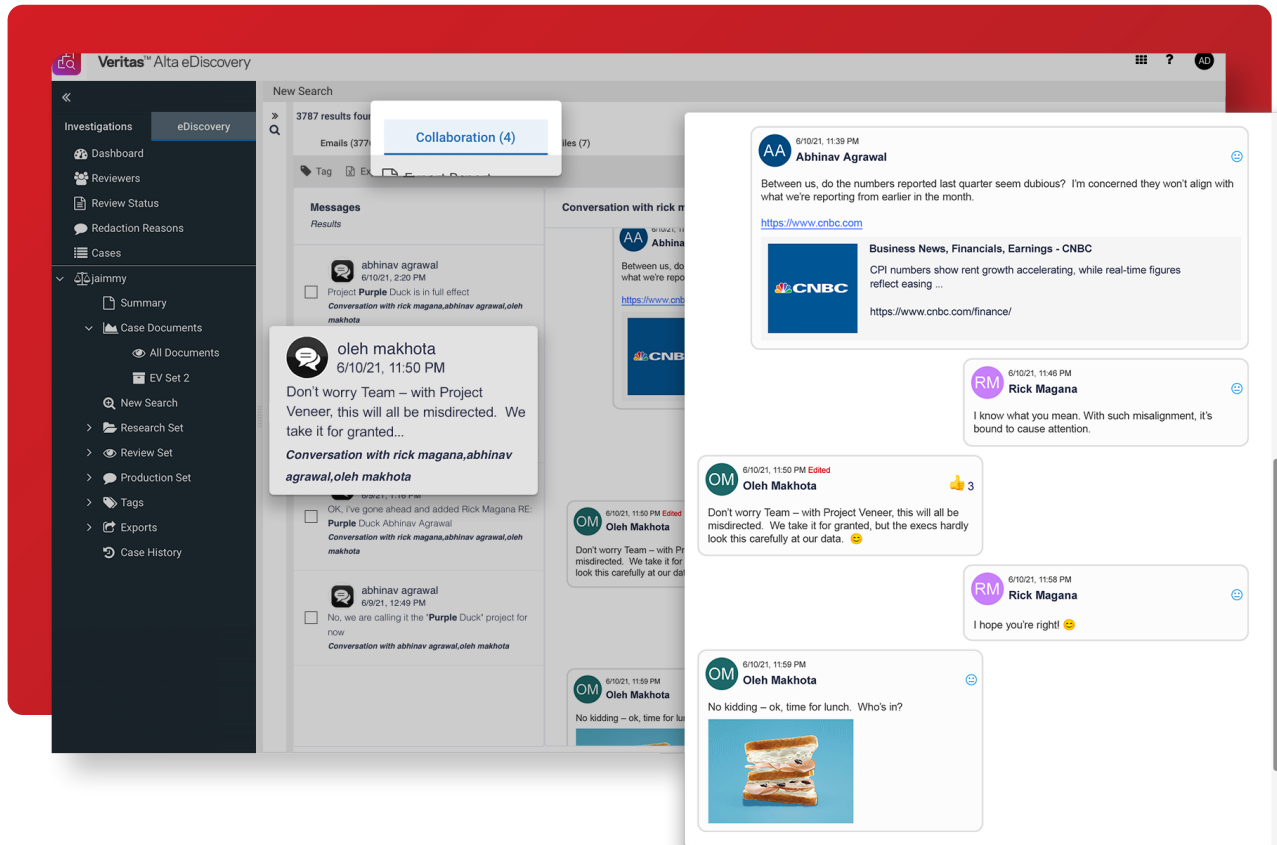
Veritas™ Alta eDiscovery

AD

Investigations eDiscovery

Dashboard
Reviewers
Review Status
Redaction Reasons
Cases
jaimmy
Summary
Case Documents
All Documents
EV Set 2
New Search
Research Set
Review Set
Production Set
Tags
Exports
Case History

New Search

3787 results fou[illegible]

Collaboration (4)

Emails (377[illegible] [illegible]iles (7)

Tag Ex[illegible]

Messages
Results

Conversation with rick m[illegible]

abhinav agrawal
6/10/21, 2:20 PM
Project Purple Duck is in full effect
Conversation with rick magana,abhinav agrawal,oleh makhota

oleh makhota
6/10/21, 11:50 PM
Don't worry Team – with Project Veneer, this will all be misdirected. We take it for granted...
Conversation with rick magana,abhinav agrawal,oleh makhota

6/9/21, 1:16 PM
OK, I've gone ahead and added Rick Magana RE: Purple Duck Abhinav Agrawal
Conversation with rick magana,abhinav agrawal,oleh makhota

abhinav agrawal
6/9/21, 12:49 PM
No, we are calling it the "Purple Duck" project for now
Conversation with abhinav agrawal,oleh makhota

AA 6/10/21, 11:39 PM
Abhinav Agrawal
Between us, do the numbers reported last quarter seem dubious? I'm concerned they won't align with what we're reporting from earlier in the month.
https://www.cnbc.com
Business News, Financials, Earnings - CNBC
CPI numbers show rent growth accelerating, while real-time figures reflect easing ...
https://www.cnbc.com/finance/

RM 6/10/21, 11:46 PM
Rick Magana
I know what you mean. With such misalignment, it's bound to cause attention.

OM 6/10/21, 11:50 PM Edited
Oleh Makhota
3
Don't worry Team – with Project Veneer, this will all be misdirected. We take it for granted, but the execs hardly look this carefully at our data. 😊

RM 6/10/21, 11:58 PM
Rick Magana
I hope you're right! 😊

OM 6/10/21, 11:59 PM
Oleh Makhota
No kidding – ok, time for lunch. Who's in?